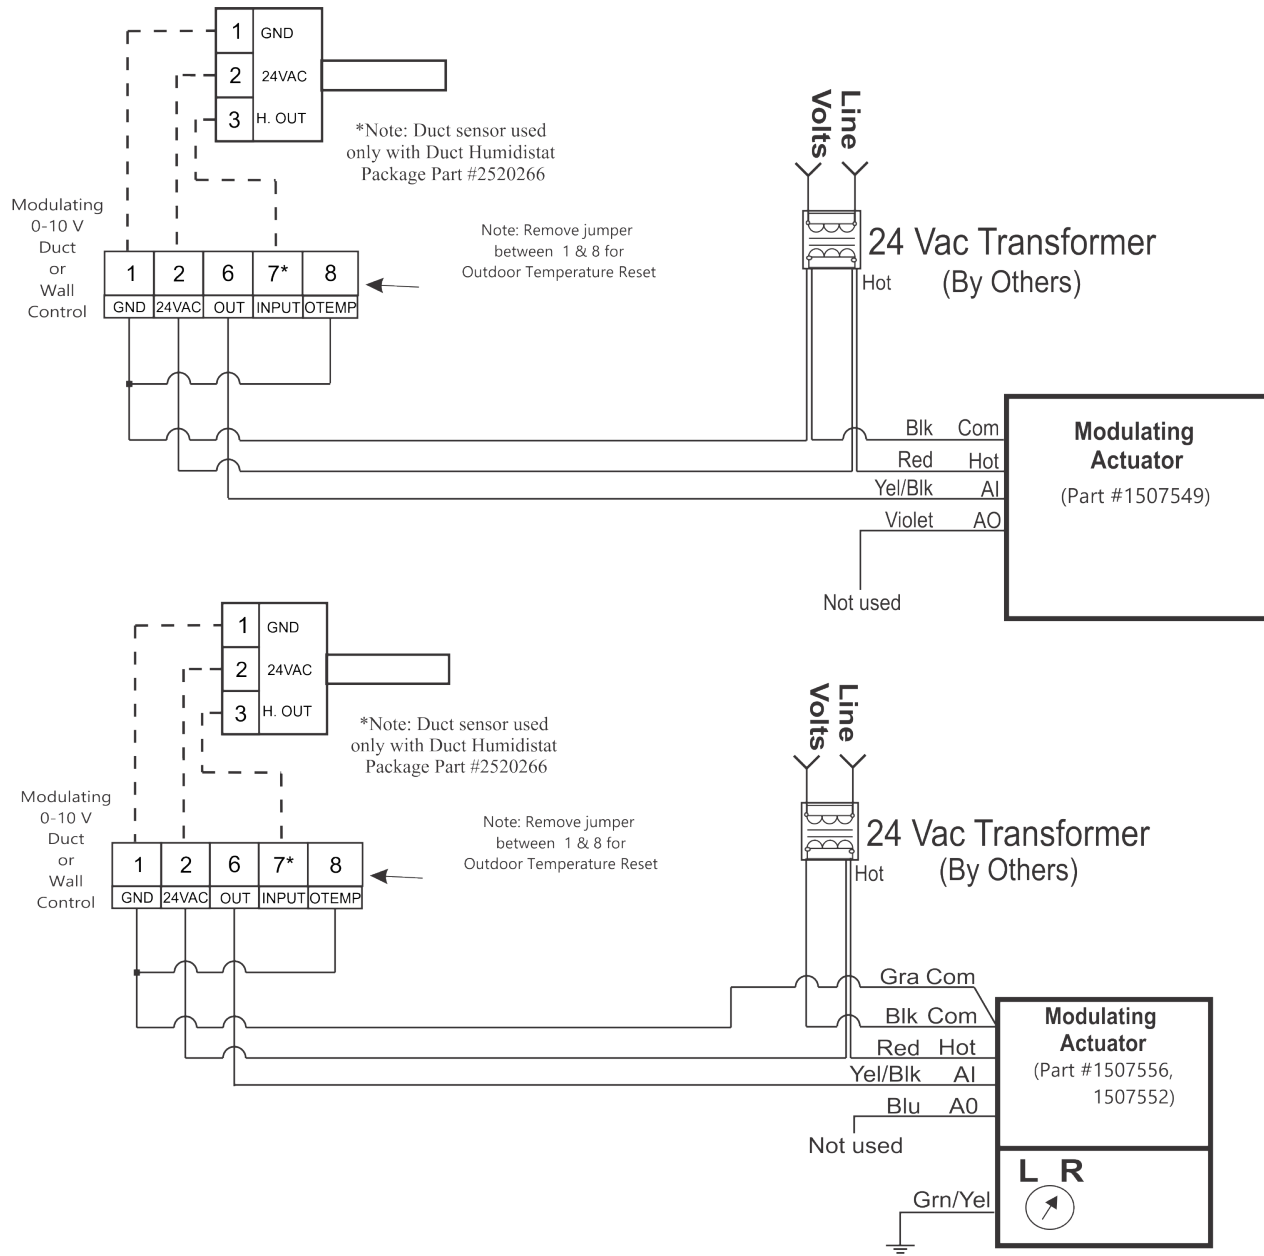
1 GND
2 24VAC
3 H. OUT

*Note: Duct sensor used only with Duct Humidistat Package Part #2520266

Line Volts

Modulating 0-10 V Duct or Wall Control

Note: Remove jumper between 1 & 8 for Outdoor Temperature Reset

24 Vac Transformer (By Others)

Hot

| 1 | 2 | 6 | 7* | 8 |
|---|---|---|---|---|
| GND | 24VAC | OUT | INPUT | OTEMP |

Blk Com
Red Hot
Yel/Blk AI
Violet AO

Modulating Actuator (Part #1507549)

Not used

1 GND
2 24VAC
3 H. OUT

*Note: Duct sensor used only with Duct Humidistat Package Part #2520266

Line Volts

Modulating 0-10 V Duct or Wall Control

Note: Remove jumper between 1 & 8 for Outdoor Temperature Reset

24 Vac Transformer (By Others)

Hot

| 1 | 2 | 6 | 7* | 8 |
|---|---|---|---|---|
| GND | 24VAC | OUT | INPUT | OTEMP |

Gra Com
Blk Com
Red Hot
Yel/Blk AI
Blu A0

Modulating Actuator (Part #1507556, 1507552)

Not used

L R

Grn/Yel